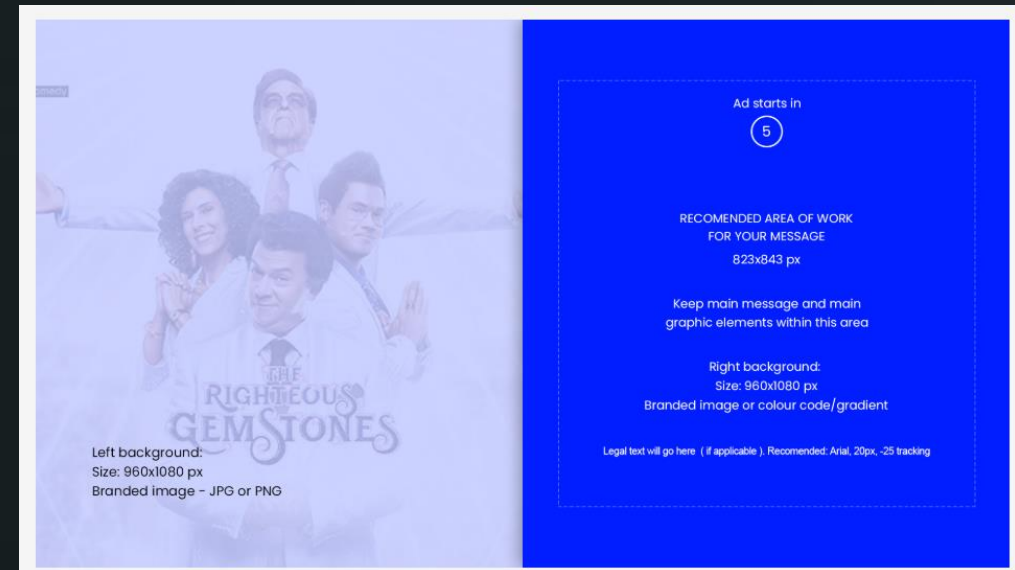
omedy

THE RIGHTEOUS GEMSTONES

Left background:
Size: 960x1080 px
Branded image - JPG or PNG

Ad starts in
5

RECOMENDED AREA OF WORK
FOR YOUR MESSAGE
823x843 px

Keep main message and main graphic elements within this area

Right background:
Size: 960x1080 px
Branded image or colour code/gradient

Legal text will go here ( if applicable ). Recomended: Arial, 20px, -25 tracking